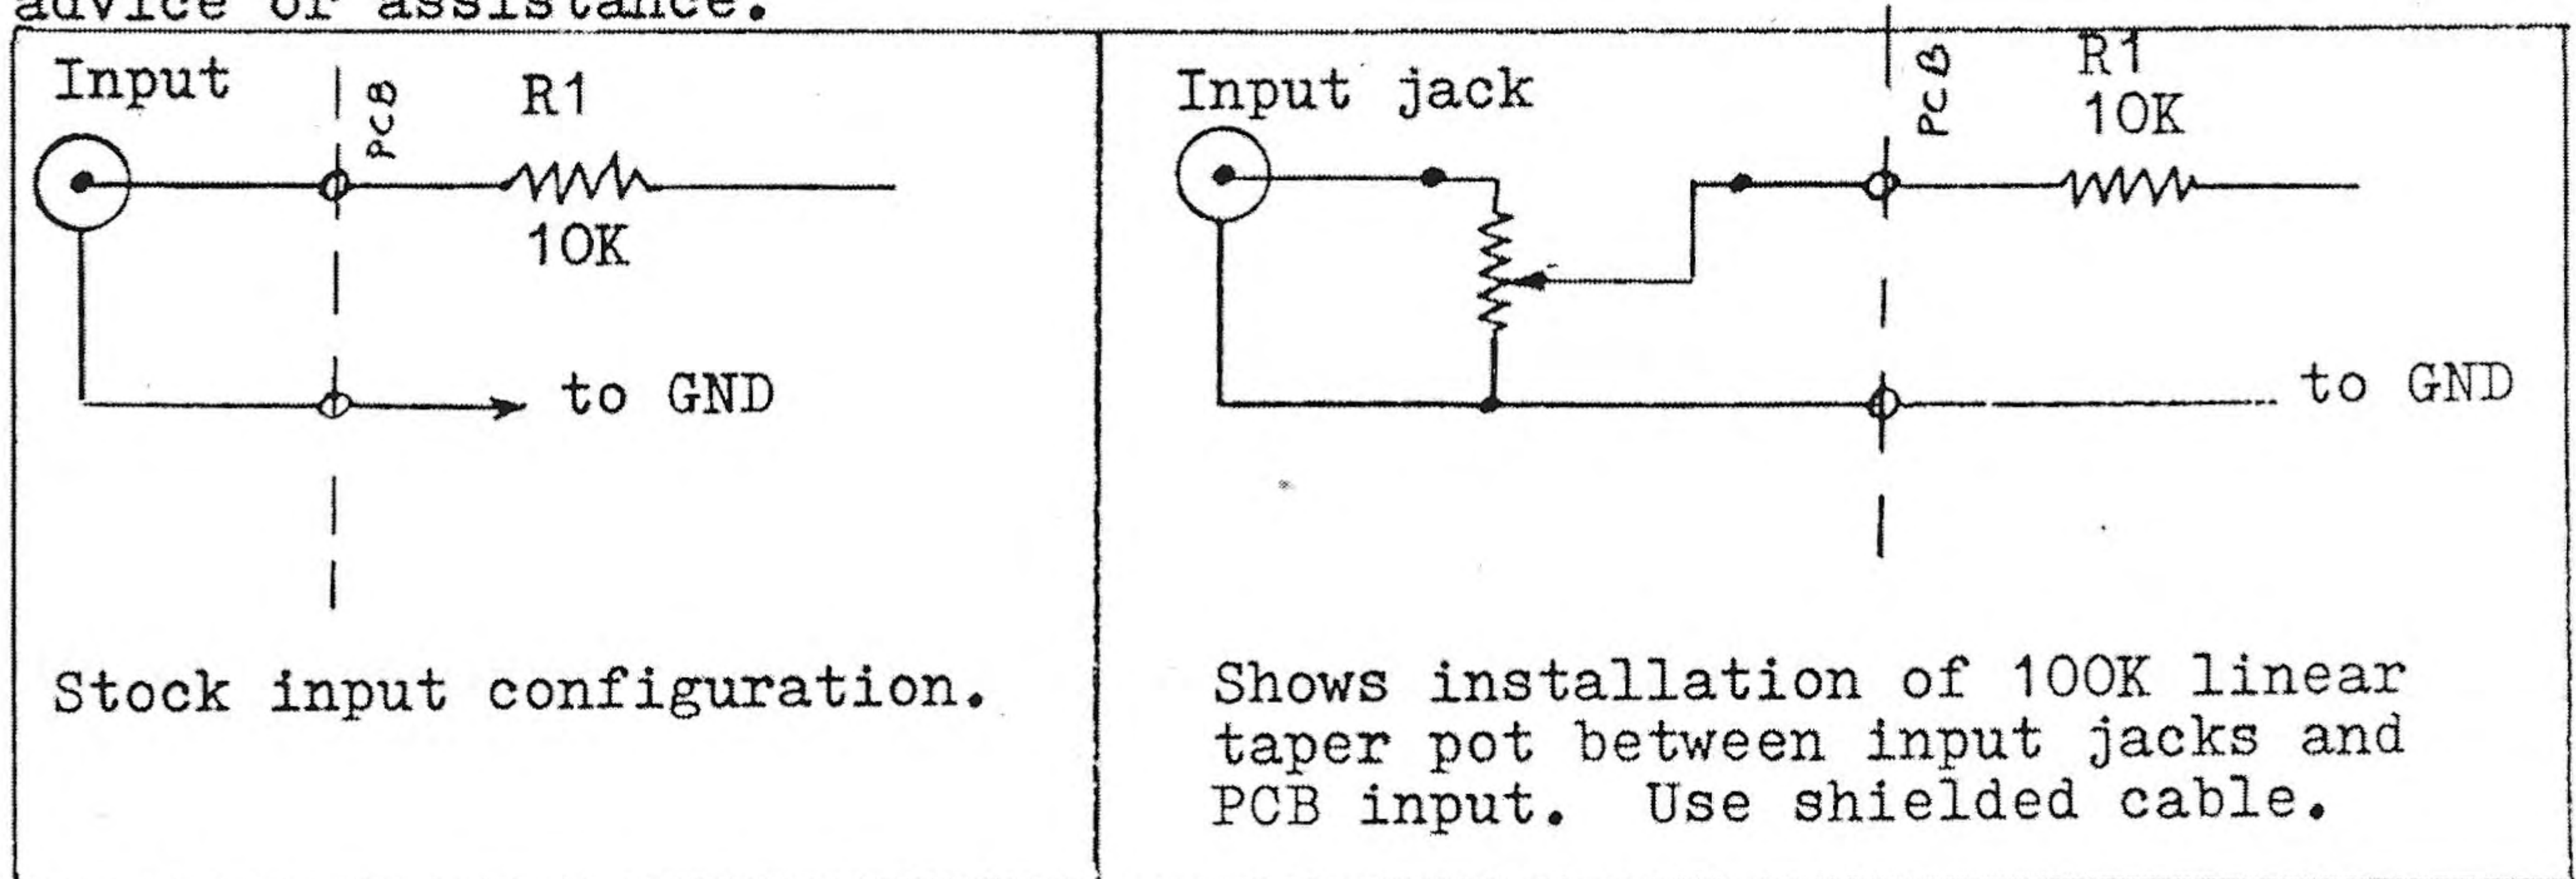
advice or assistance.

Input
PCB
R1
10K
to GND

Stock input configuration.

Input jack
PCB
R1
10K
to GND

Shows installation of 100K linear taper pot between input jacks and PCB input. Use shielded cable.